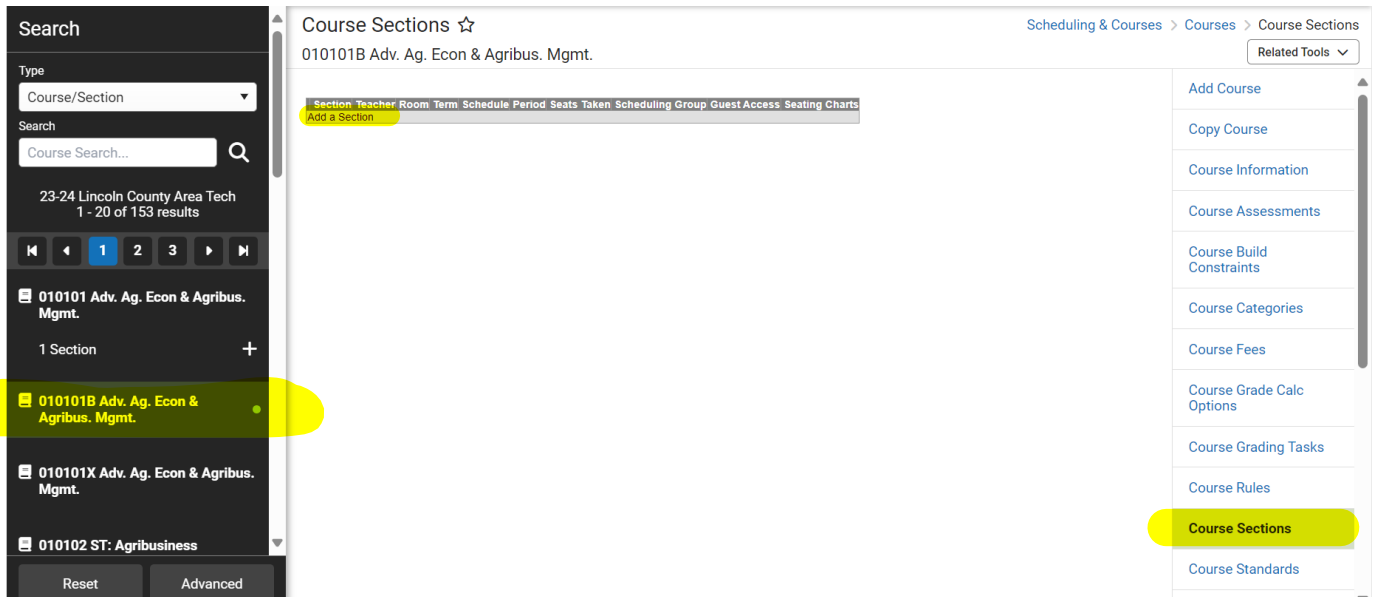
Search

Type

Course/Section

Search

Course Search...

23-24 Lincoln County Area Tech
1 - 20 of 153 results

1 2 3

010101 Adv. Ag. Econ & Agribus. Mgmt.

1 Section

010101B Adv. Ag. Econ & Agribus. Mgmt.

010101X Adv. Ag. Econ & Agribus. Mgmt.

010102 ST: Agribusiness

Reset

Advanced

Course Sections ☆

010101B Adv. Ag. Econ & Agribus. Mgmt.

Scheduling & Courses > Courses > Course Sections

Related Tools

| Section | Teacher | Room | Term | Schedule | Period | Seats | Taken | Scheduling Group | Guest Access | Seating Charts |
|---|---|---|---|---|---|---|---|---|---|---|
| Add a Section | | | | | | | | | | |

Add Course

Copy Course

Course Information

Course Assessments

Course Build Constraints

Course Categories

Course Fees

Course Grade Calc Options

Course Grading Tasks

Course Rules

Course Sections

Course Standards